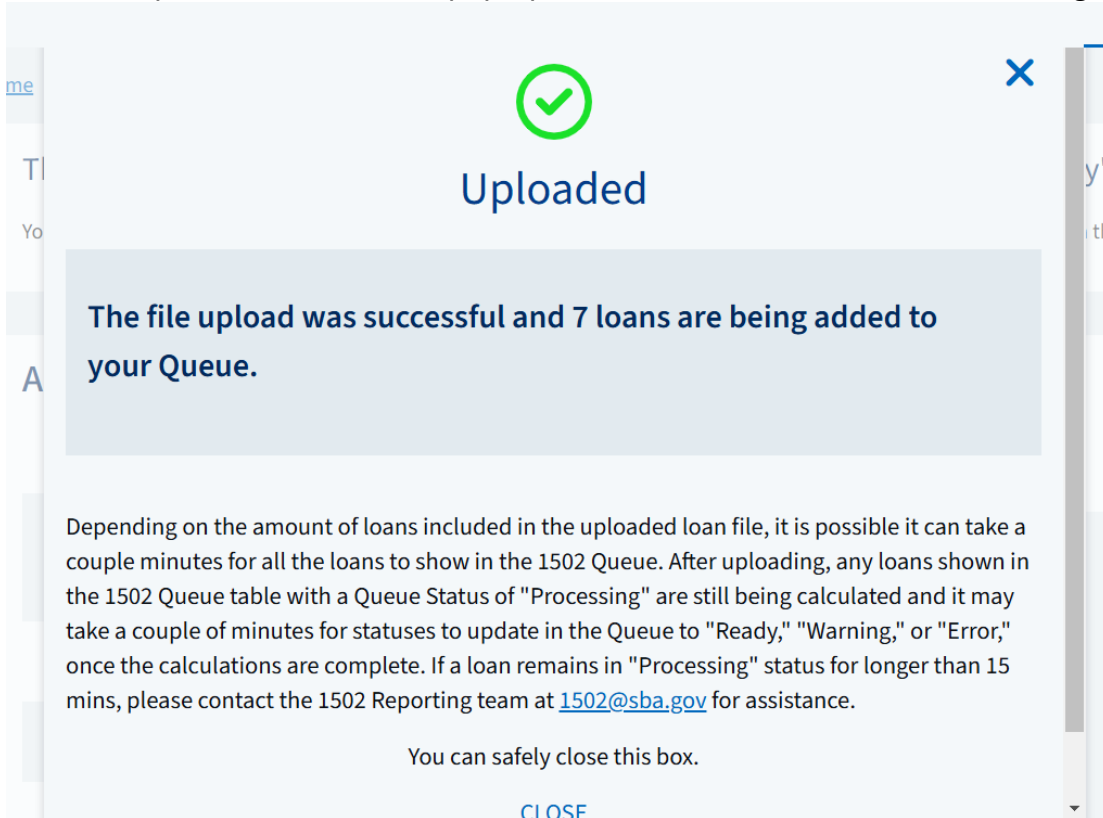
me

Th

Yo

A

y'

th

Uploaded

The file upload was successful and 7 loans are being added to your Queue.

Depending on the amount of loans included in the uploaded loan file, it is possible it can take a couple minutes for all the loans to show in the 1502 Queue. After uploading, any loans shown in the 1502 Queue table with a Queue Status of "Processing" are still being calculated and it may take a couple of minutes for statuses to update in the Queue to "Ready," "Warning," or "Error," once the calculations are complete. If a loan remains in "Processing" status for longer than 15 mins, please contact the 1502 Reporting team at 1502@sba.gov for assistance.

You can safely close this box.

CLOSE